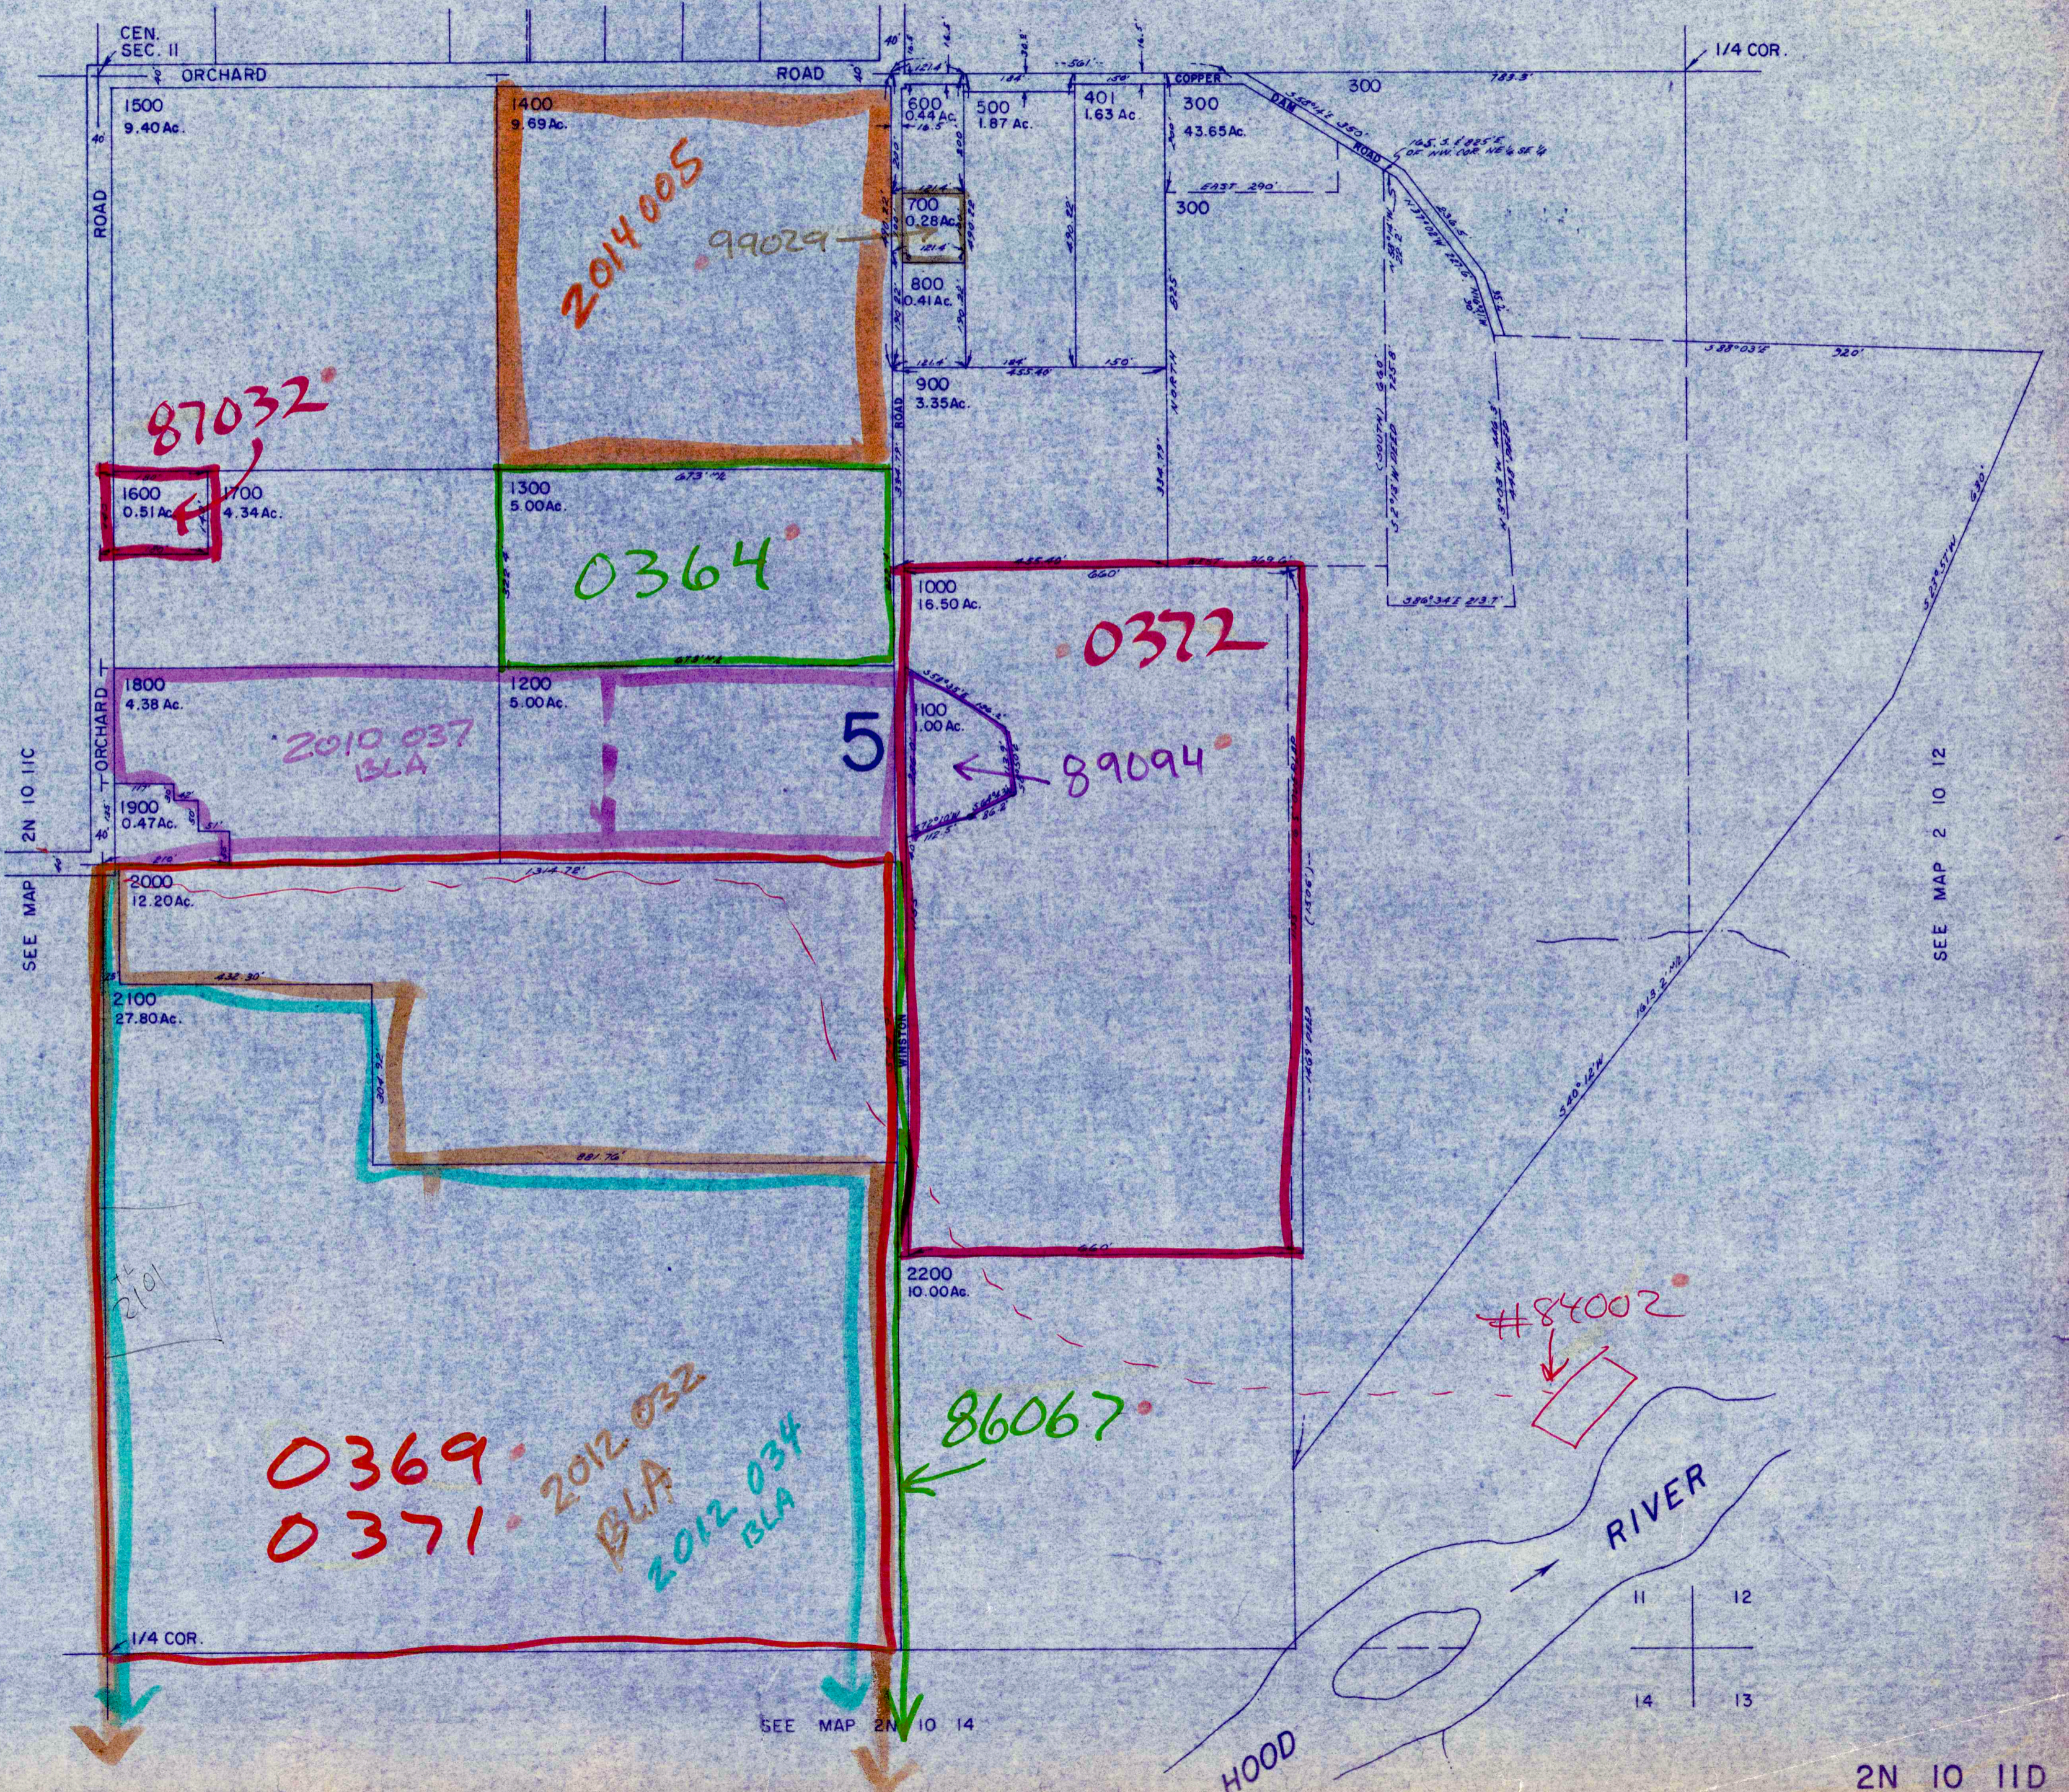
CEN. SEC. 11

ORCHARD ROAD

1/4 COR.

1500
9.40 Ac.

ROAD

1400
9.69 Ac.

2014005

99029

600
0.44 Ac.

500
1.87 Ac.

401
1.63 Ac.

300
43.65 Ac.

300

COPPER DAM ROAD

300

700
0.28 Ac.

800
0.41 Ac.

900
3.35 Ac.

ROAD

87032

1600
0.51 Ac.

1700
4.34 Ac.

1300
5.00 Ac.

0364

1000
16.50 Ac.

0372

1800
4.38 Ac.

ORCHARD

2010 037 BLA

1200
5.00 Ac.

5

1100
1.00 Ac.

89094

1900
0.47 Ac.

2N 10 11C

SEE MAP

2000
12.20 Ac.

2100
27.80 Ac.

WINSTON

2101

2200
10.00 Ac.

#84002

86067

0369
0371

2012 032 BLA

2012 034 BLA

SEE MAP 2 10 12

RIVER

HOOD

11 12
14 13

1/4 COR.

SEE MAP 2N 10 14

2N 10 11D